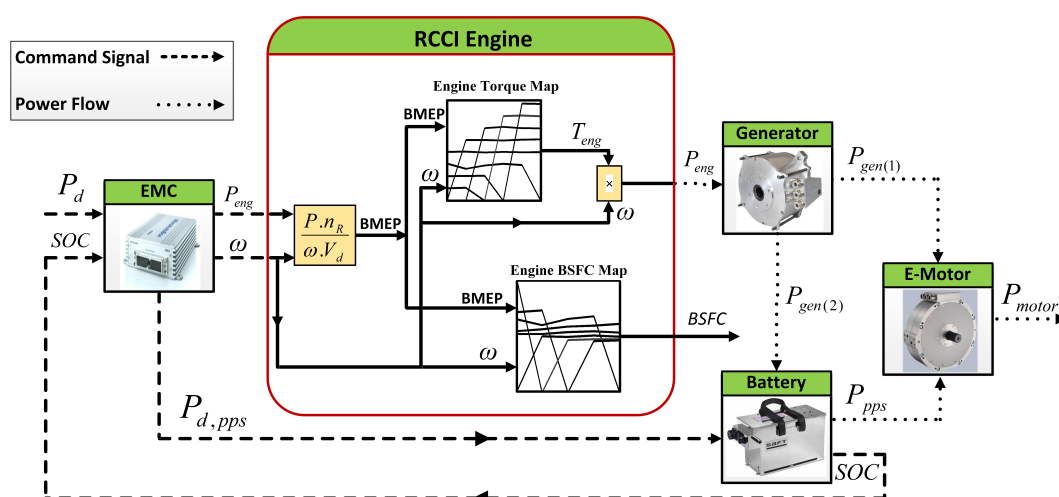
Command Signal

Power Flow

RCCI Engine

Engine Torque Map

BMEP

$T_{eng}$

$\omega$

$\times$

$\omega$

Generator

$P_{eng}$

$P_{gen(1)}$

$P_d$

EMC

$P_{eng}$

SOC

$\omega$

$\frac{P.n_R}{\omega.V_d}$

BMEP

Engine BSFC Map

BMEP

$\omega$

BSFC

$P_{gen(2)}$

E-Motor

$P_{motor}$

$P_{d,pps}$

Battery

$P_{pps}$

SAFT

SOC